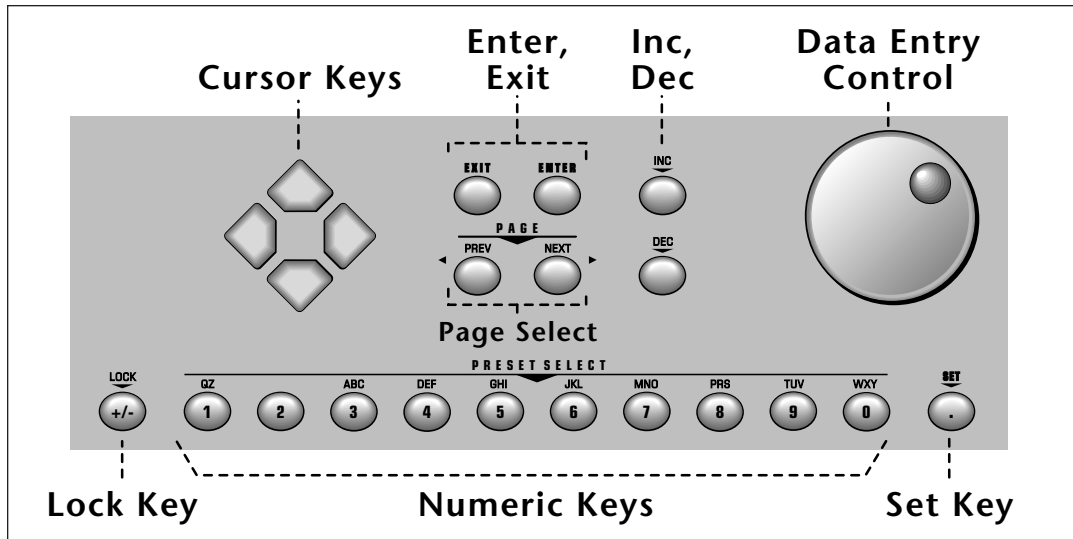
Cursor Keys

Enter, Exit

Inc, Dec

Data Entry Control

EXIT

ENTER

INC

PAGE

PREV

NEXT

DEC

Page Select

PRESET SELECT

LOCK

+/-

QZ
1

2

ABC
3

DEF
4

GHI
5

JKL
6

MNO
7

PRS
8

TUV
9

WXY
0

SET
.

Lock Key

Numeric Keys

Set Key